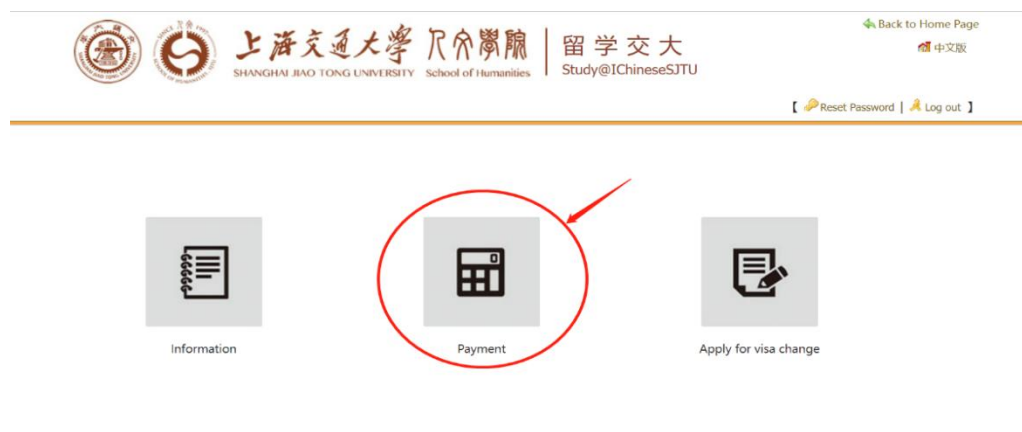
上海交通大學 SHANGHAI JIAO TONG UNIVERSITY 人文學院 School of Humanities 留学交大 Study@IChineseSJTU

Back to Home Page
中文版

【 Reset Password | Log out 】

Information

Payment

Apply for visa change